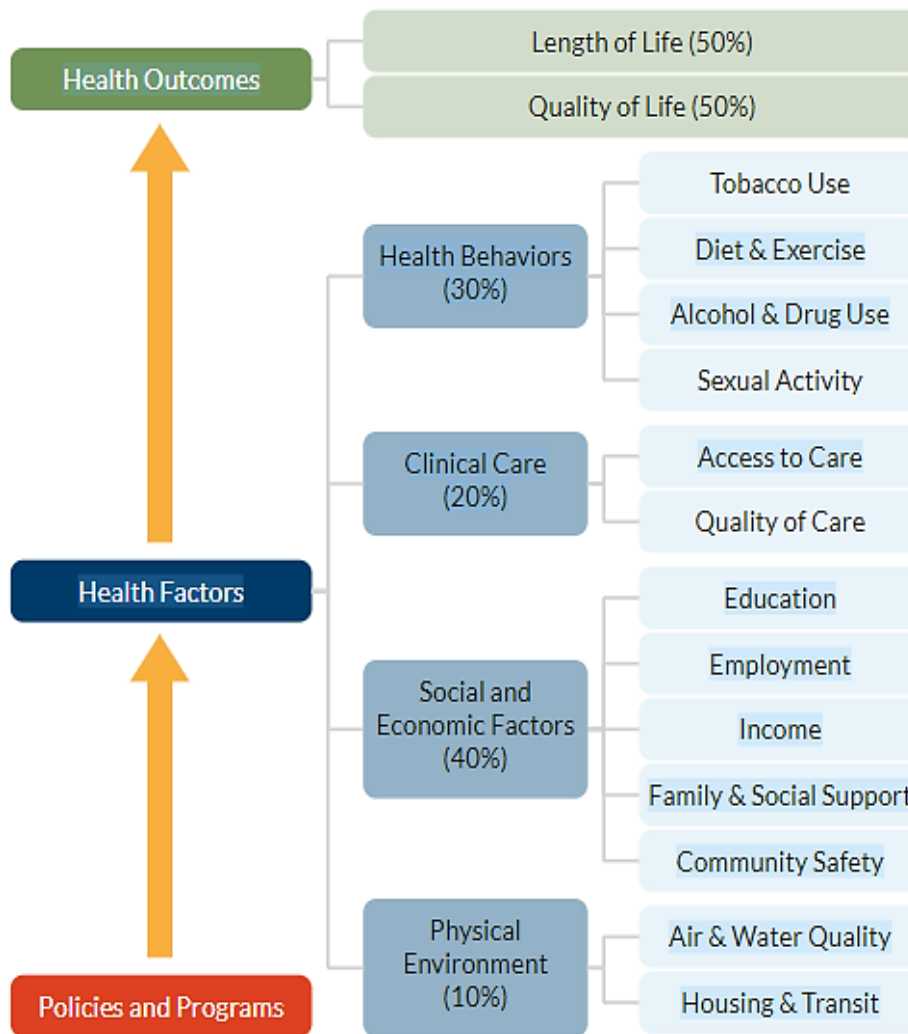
Health Outcomes

Length of Life (50%)

Quality of Life (50%)

Health Behaviors (30%)

Tobacco Use

Diet & Exercise

Alcohol & Drug Use

Sexual Activity

Clinical Care (20%)

Access to Care

Quality of Care

Health Factors

Social and Economic Factors (40%)

Education

Employment

Income

Family & Social Support

Community Safety

Physical Environment (10%)

Air & Water Quality

Housing & Transit

Policies and Programs